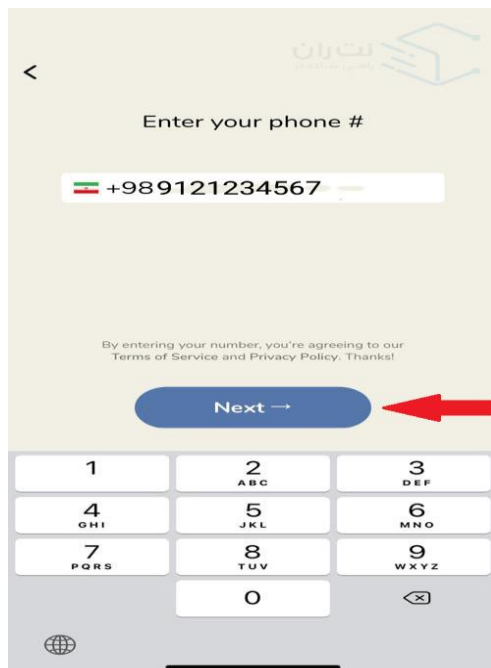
<

لت ران

Enter your phone #

+989121234567

By entering your number, you're agreeing to our Terms of Service and Privacy Policy. Thanks!

Next →

| 1 | 2 ABC | 3 DEF |
|---|---|---|
| 4 GHI | 5 JKL | 6 MNO |
| 7 PQRS | 8 TUV | 9 WXYZ |
| | 0 | ⌫ |